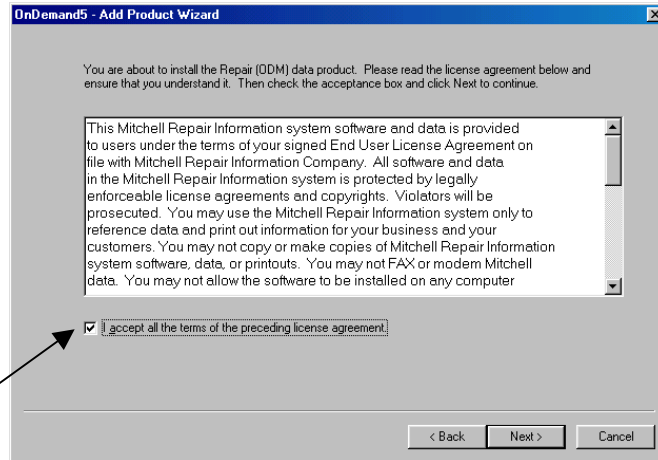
OnDemand5 - Add Product Wizard

You are about to install the Repair (ODM) data product. Please read the license agreement below and ensure that you understand it. Then check the acceptance box and click Next to continue.

This Mitchell Repair Information system software and data is provided to users under the terms of your signed End User License Agreement on file with Mitchell Repair Information Company. All software and data in the Mitchell Repair Information system is protected by legally enforceable license agreements and copyrights. Violators will be prosecuted. You may use the Mitchell Repair Information system only to reference data and print out information for your business and your customers. You may not copy or make copies of Mitchell Repair Information system software, data, or printouts. You may not FAX or modem Mitchell data. You may not allow the software to be installed on any computer

I accept all the terms of the preceding license agreement.

< Back
Next >
Cancel